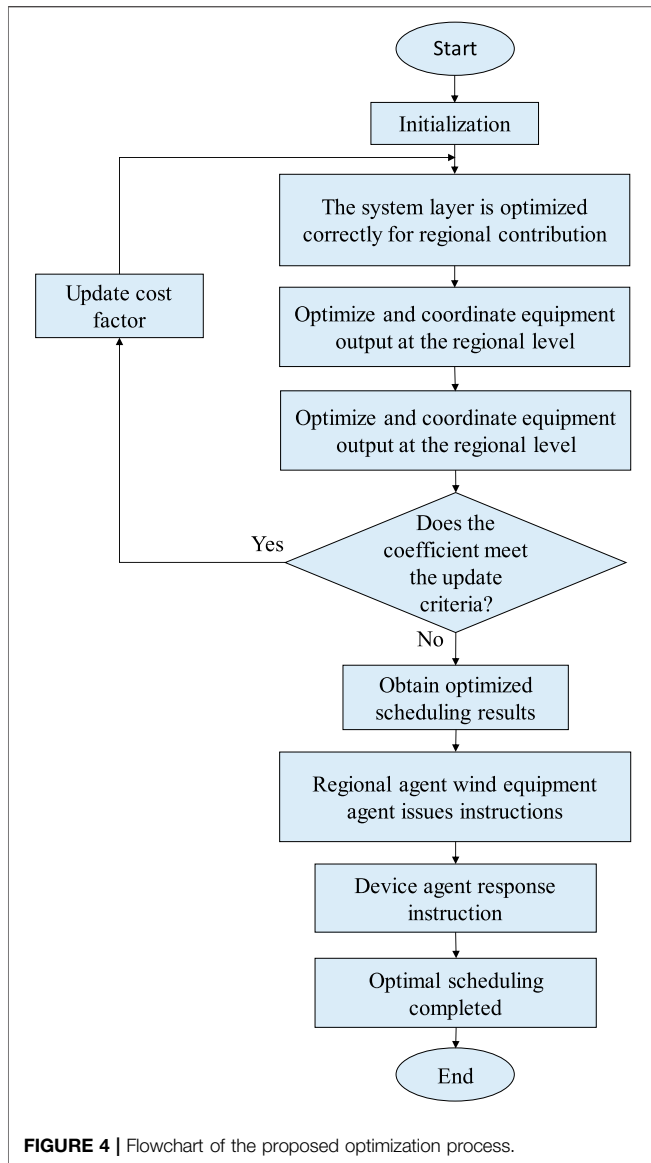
Start

Initialization

The system layer is optimized correctly for regional contribution

Update cost factor

Optimize and coordinate equipment output at the regional level

Optimize and coordinate equipment output at the regional level

Yes

Does the coefficient meet the update criteria?

No

Obtain optimized scheduling results

Regional agent wind equipment agent issues instructions

Device agent response instruction

Optimal scheduling completed

End

FIGURE 4 | Flowchart of the proposed optimization process.